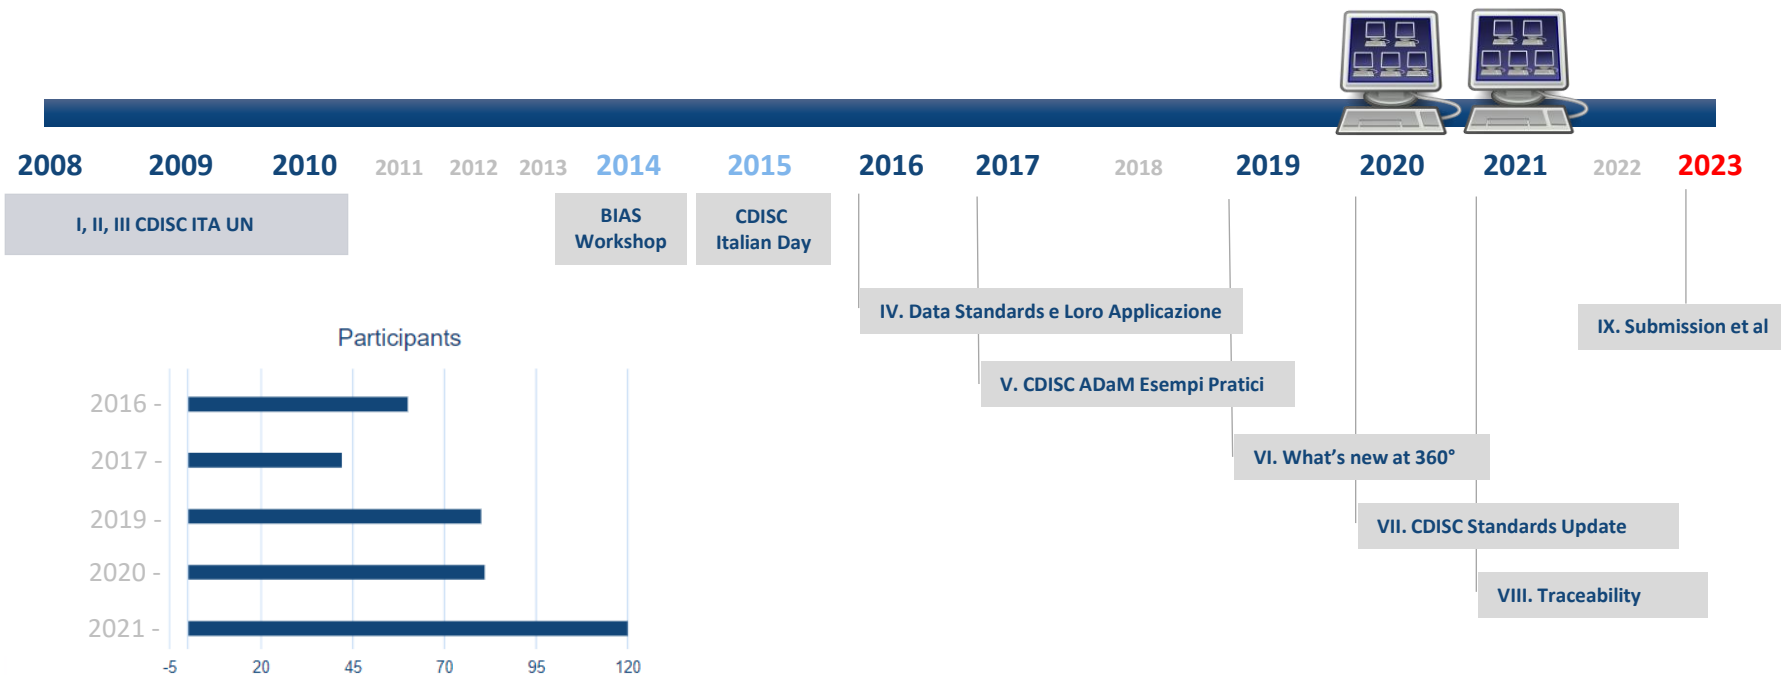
2008 2009 2010 2011 2012 2013 2014 2015 2016 2017 2018 2019 2020 2021 2022 2023

I, II, III CDISC ITA UN

BIAS Workshop

CDISC Italian Day

IV. Data Standards e Loro Applicazione

V. CDISC ADaM Esempi Pratici

VI. What's new at 360°

VII. CDISC Standards Update

VIII. Traceability

IX. Submission et al

Participants

2016 -
2017 -
2019 -
2020 -
2021 -

-5 20 45 70 95 120